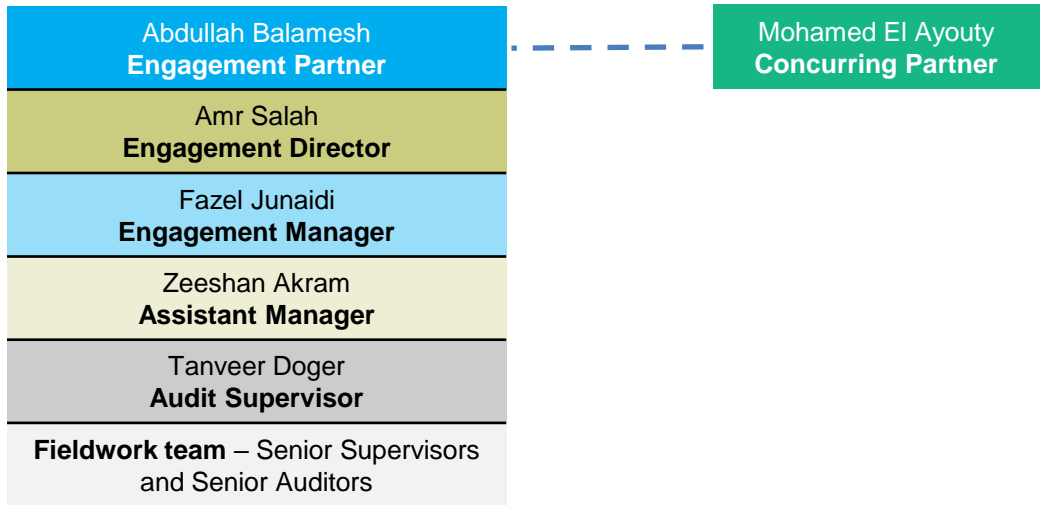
Abdullah Balamesh
**Engagement Partner**

Mohamed El Ayouty
**Concurring Partner**

Amr Salah
**Engagement Director**

Fazel Junaidi
**Engagement Manager**

Zeeshan Akram
**Assistant Manager**

Tanveer Doger
**Audit Supervisor**

**Fieldwork team** – Senior Supervisors and Senior Auditors